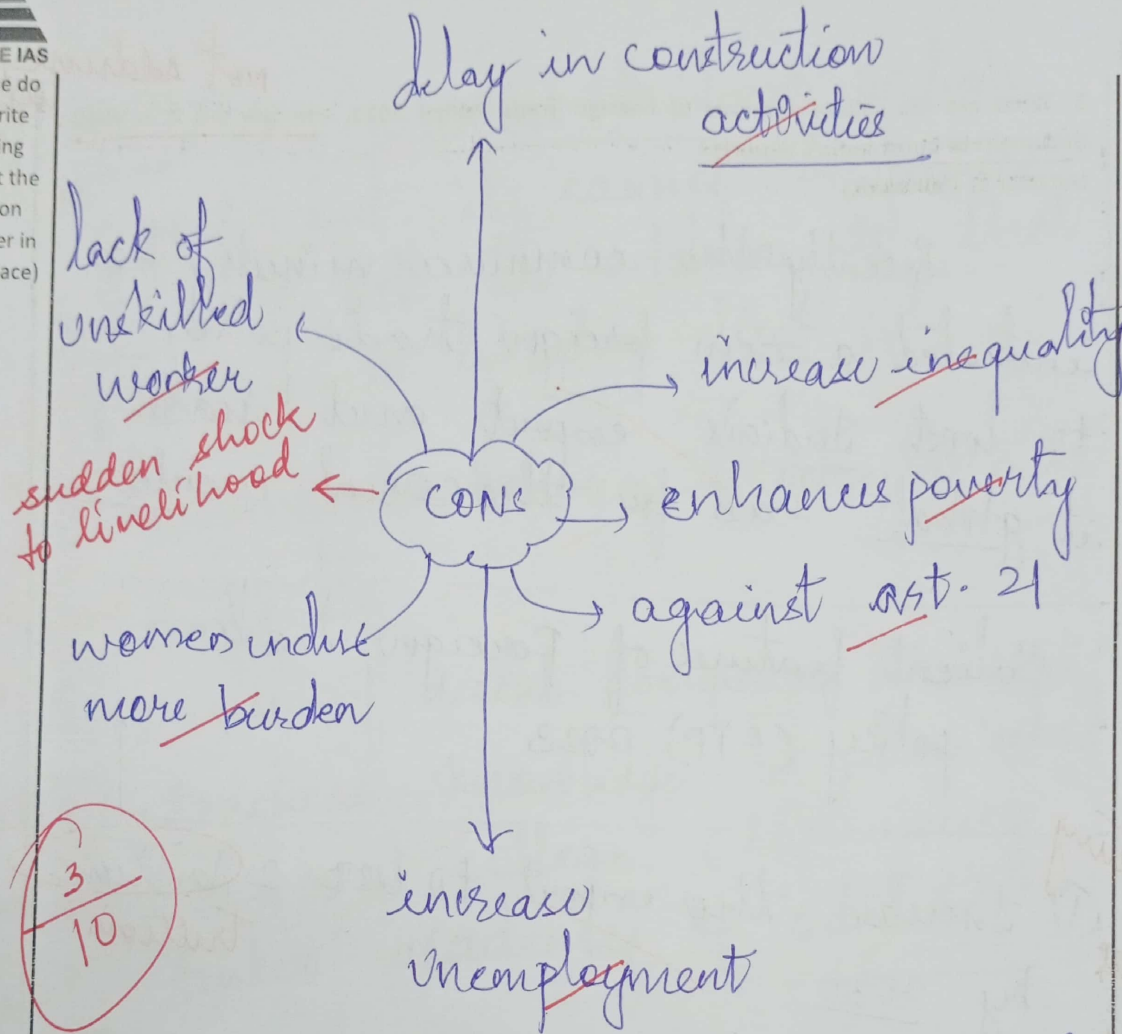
E IAS
e do
rite
ng
t the
on
er in
ace)

delay in construction activities

lack of unskilled worker

increase inequality

sudden shock to livelihood

CONS

enhances poverty

against art. 21

women endure more burden

increase unemployment

$\frac{3}{10}$